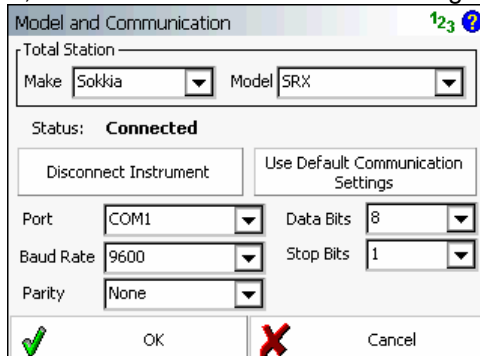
Model and Communication $1_{2_3}$ ?

Total Station

Make Sokkia Model SRX

Status: Connected

Disconnect Instrument

Use Default Communication Settings

Port COM1

Data Bits 8

Baud Rate 9600

Stop Bits 1

Parity None

OK

Cancel